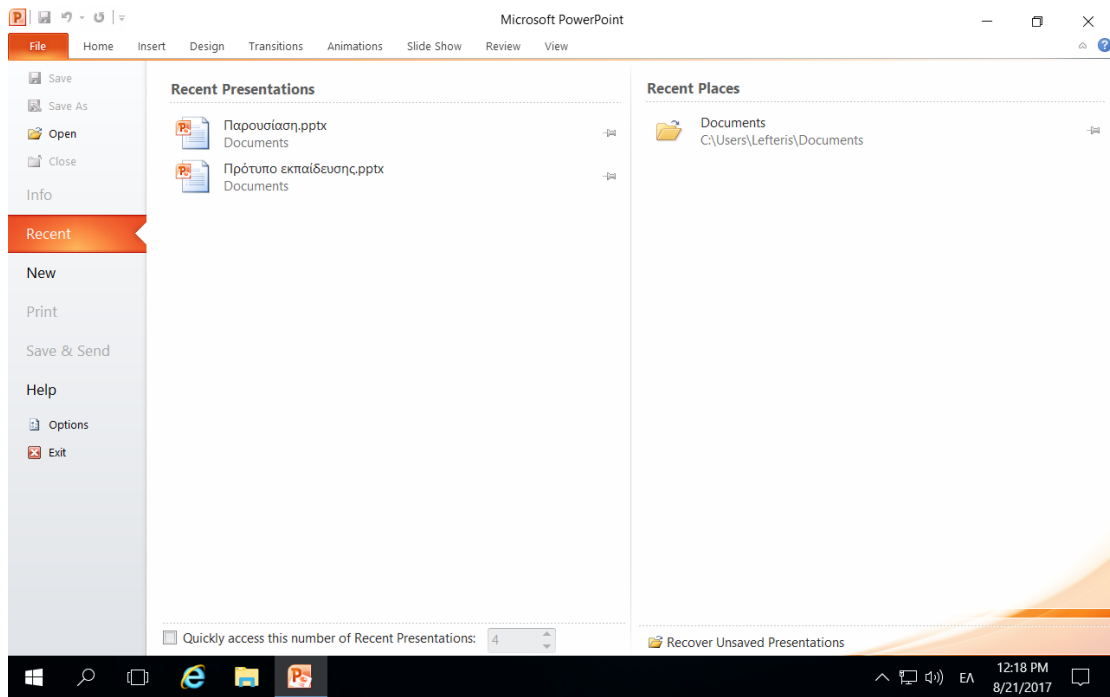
Microsoft PowerPoint

File Home Insert Design Transitions Animations Slide Show Review View

Save
Save As
Open
Close
Info
Recent
New
Print
Save & Send
Help
Options
Exit

Recent Presentations

Παρουσίαση.pptx
Documents

Πρότυπο εκπαίδευσης.pptx
Documents

Quickly access this number of Recent Presentations: 4

Recent Places

Documents
C:\Users\Lefteris\Documents

Recover Unsaved Presentations

ΕΛ 12:18 PM 8/21/2017